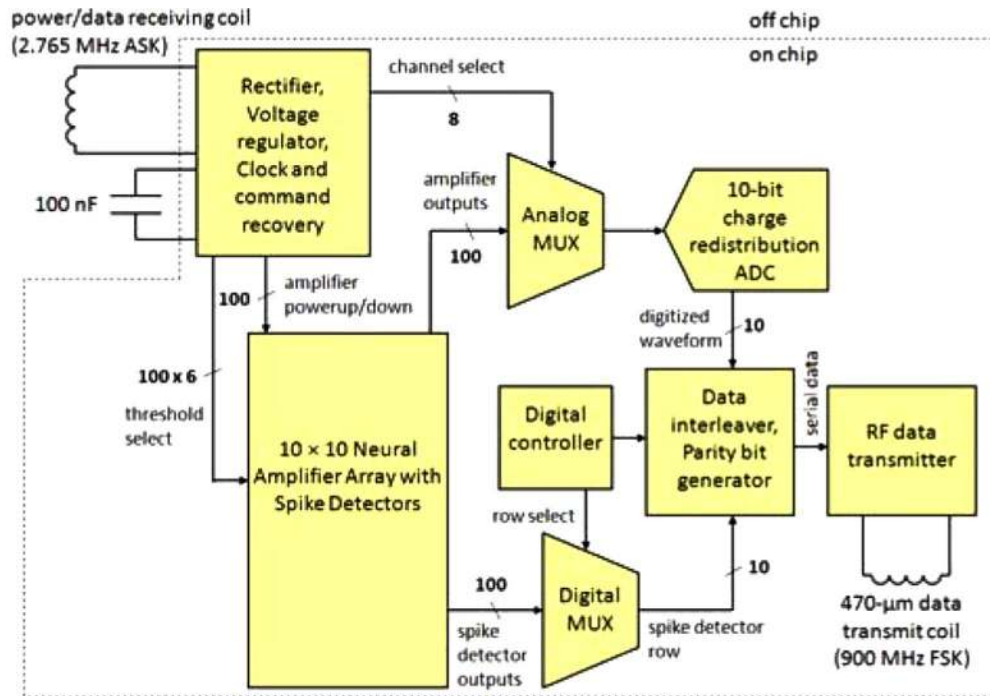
power/data receiving coil
(2.765 MHz ASK)

off chip
on chip

Rectifier, Voltage regulator, Clock and command recovery

100 nF

channel select
8

amplifier outputs
100

Analog MUX

10-bit charge redistribution ADC

100
amplifier powerup/down

100 x 6
threshold select

$10 \times 10$ Neural Amplifier Array with Spike Detectors

digitized waveform
10

serial data

Digital controller

Data interleaver, Parity bit generator

RF data transmitter

row select

100

Digital MUX

10

spike detector outputs

spike detector row

470-µm data transmit coil
(900 MHz FSK)